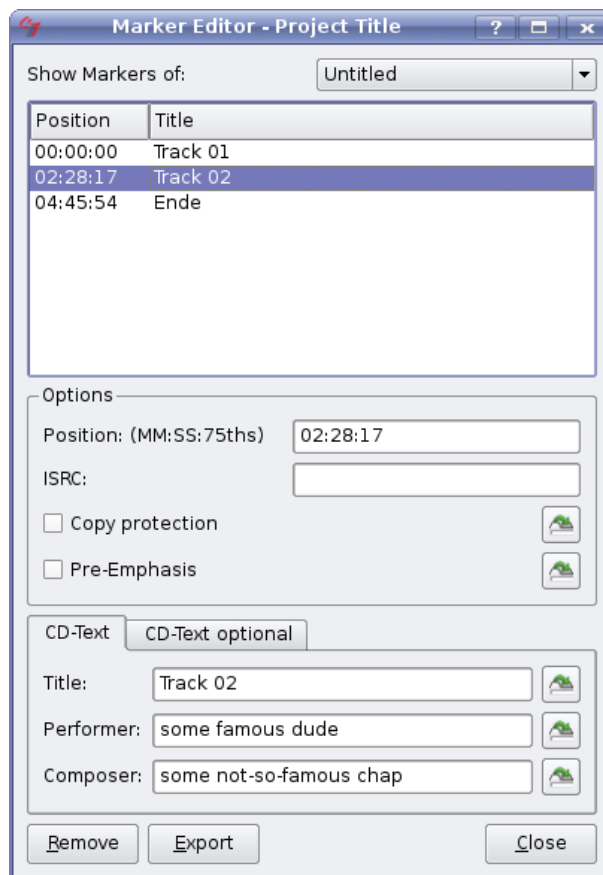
Marker Editor - Project Title ? □ x

Show Markers of: Untitled

| Position | Title |
|---|---|
| 00:00:00 | Track 01 |
| 02:28:17 | Track 02 |
| 04:45:54 | Ende |

Options

Position: (MM:SS:75ths) 02:28:17

ISRC:

Copy protection

Pre-Emphasis

CD-Text | CD-Text optional

Title: Track 02

Performer: some famous dude

Composer: some not-so-famous chap

Remove Export Close